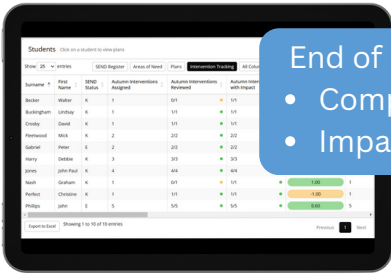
Students Click on a student to view plans

Show 25 entries

SEND Register | Areas of Need | Plans | Intervention Tracking | All Colu

| Surname | First Name | SEND Status | Autumn Interventions Assigned | Autumn Interventions Reviewed | Autumn Inter with Impact | | |
|---|---|---|---|---|---|---|---|
| Becker | Walter | K | 1 | 0/1 | 1/1 | | |
| Buckingham | Lindsay | K | 1 | 1/1 | 1/1 | | |
| Crosby | David | K | 1 | 1/1 | 1/1 | | |
| Fleetwood | Mick | K | 2 | 2/2 | 2/2 | | |
| Gabriel | Peter | E | 2 | 2/2 | 2/2 | | |
| Harry | Debbie | K | 3 | 3/3 | 3/3 | | |
| Jones | John Paul | K | 4 | 4/4 | 4/4 | | |
| Nash | Graham | K | 1 | 0/1 | 1/1 | 1.00 | 1 |
| Perfect | Christine | K | 1 | 1/1 | 0/1 | -1.00 | 1 |
| Phillips | John | E | 5 | 5/5 | 5/5 | 0.60 | 5 |

Export to Excel | Showing 1 to 10 of 10 entries | Previous 1 Next

End of
• Comp
• Impa